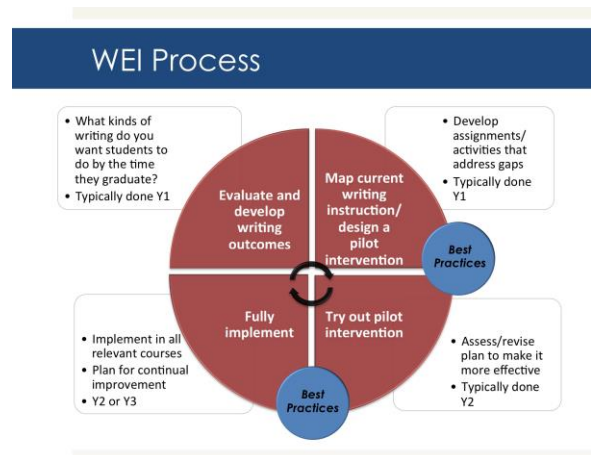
WEI Process

• What kinds of writing do you want students to do by the time they graduate?
• Typically done Y1

Evaluate and develop writing outcomes

Map current writing instruction/ design a pilot intervention

• Develop assignments/ activities that address gaps
• Typically done Y1

Best Practices

Fully implement

Try out pilot intervention

• Implement in all relevant courses
• Plan for continual improvement
• Y2 or Y3

Best Practices

• Assess/revise plan to make it more effective
• Typically done Y2